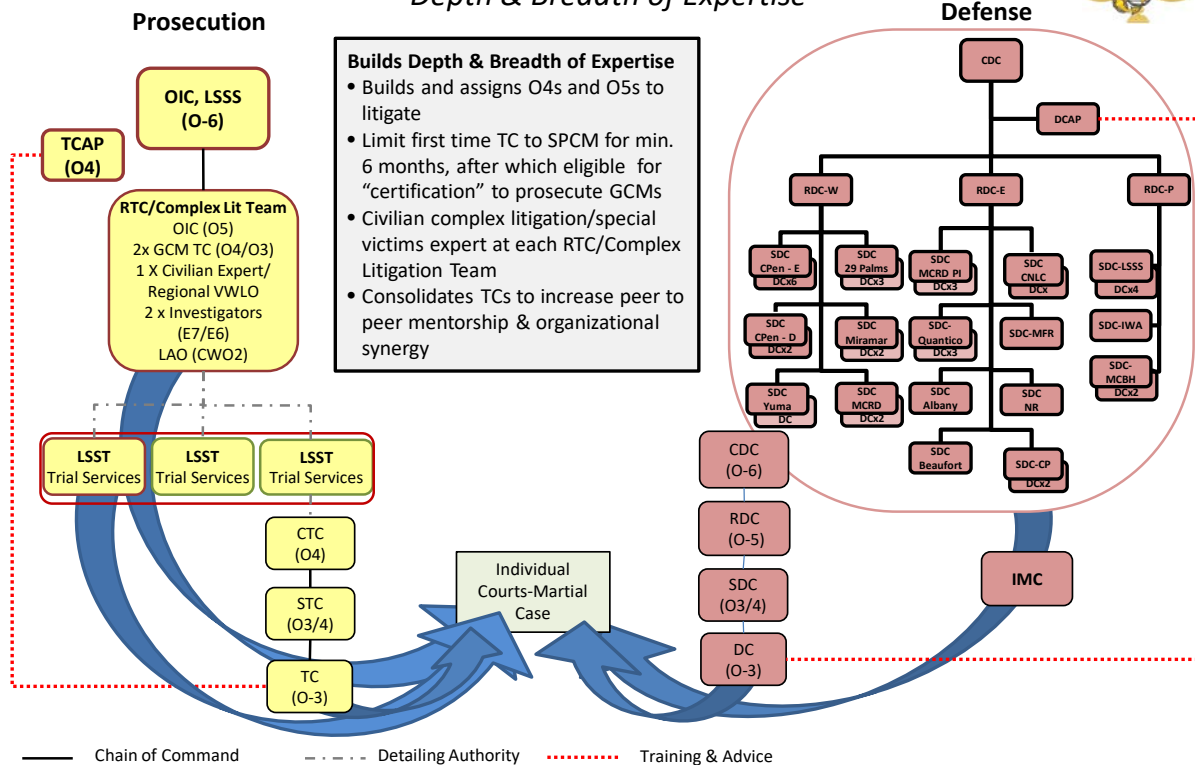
Depth & Breadth of Expertise

Prosecution

OIC, LSSS
(O-6)

TCAP
(O4)

RTC/Complex Lit Team
OIC (O5)
2x GCM TC (O4/O3)
1 X Civilian Expert/ Regional VWLO
2 x Investigators (E7/E6)
LAO (CWO2)

Builds Depth & Breadth of Expertise
• Builds and assigns O4s and O5s to litigate
• Limit first time TC to SPCM for min. 6 months, after which eligible for "certification" to prosecute GCMs
• Civilian complex litigation/special victims expert at each RTC/Complex Litigation Team
• Consolidates TCs to increase peer to peer mentorship & organizational synergy

LSST
Trial Services

LSST
Trial Services

LSST
Trial Services

CTC
(O4)

STC
(O3/4)

TC
(O-3)

Individual Courts-Martial Case

Defense

CDC

DCAP

RDC-W

RDC-E

RDC-P

SDC
CPen - E
DCx6

SDC
29 Palms
DCx3

SDC
MCRD PI
DCx3

SDC
CNLC
DCx

SDC-LSSS
DCx4

SDC
CPen - D
DCx2

SDC
Miramar
DCx2

SDC-
Quantico
DCx3

SDC-MFR

SDC-IWA

SDC
Yuma
DC

SDC
MCRD
DCx2

SDC
Albany

SDC
NR

SDC-
MCBH
DCx2

SDC
Beaufort

SDC-CP
DCx2

CDC
(O-6)

RDC
(O-5)

SDC
(O3/4)

DC
(O-3)

IMC

Chain of Command
Detailing Authority
Training & Advice